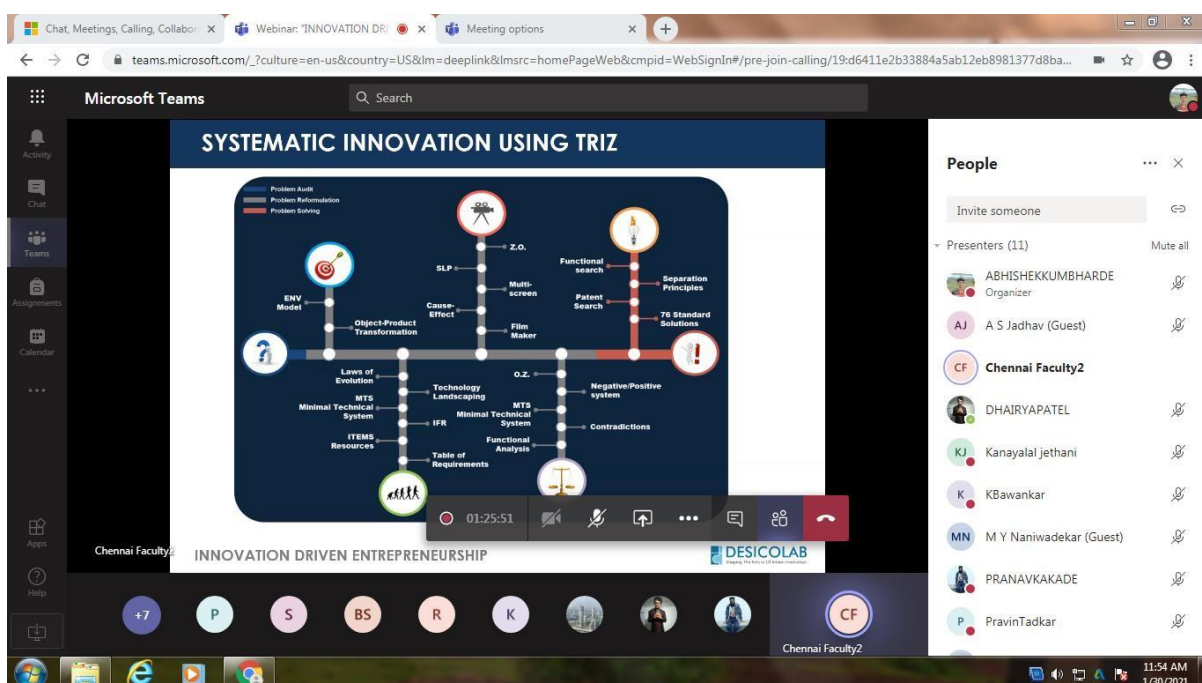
Chat, Meetings, Calling, Collabo ×
Webinar: "INNOVATION DR ×
Meeting options ×
+

teams.microsoft.com/_?culture=en-us&country=US&lm=deeplink&lmsrc=homePageWeb&cmpid=WebSignIn#/pre-join-calling/19:d6411e2b33884a5ab12eb8981377d8ba...

Microsoft Teams
Search

Activity
Chat
Teams
Assignments
Calendar
...
Apps
Help

SYSTEMATIC INNOVATION USING TRIZ

Problem Audit
Problem Reformulation
Problem Solving

Z.O.
SLP
Multi-screen
Cause-Effect
Film Maker
ENV Model
Object-Product Transformation
Functional search
Separation Principles
Patent Search
76 Standard Solutions
Laws of Evolution
Technology Landscaping
MTS Minimal Technical System
IFR
ITEMS Resources
Table of Requirements
O.Z.
Negative/Positive system
MTS Minimal Technical System
Contradictions
Functional Analysis

INNOVATION DRIVEN ENTREPRENEURSHIP
DESICOLAB

Chennai Faculty2

01:25:51

People
Invite someone
Presenters (11)
Mute all
ABHISHEKKUMBHARDE
Organizer
AJ A S Jadhav (Guest)
CF Chennai Faculty2
DHAIRYAPATEL
KJ Kanayalal jethani
K KBawankar
MN M Y Naniwadekar (Guest)
PRANAVKAKADE
P PravinTadkar

+7
P
S
BS
R
K
CF
Chennai Faculty2

11:54 AM
1/30/2021